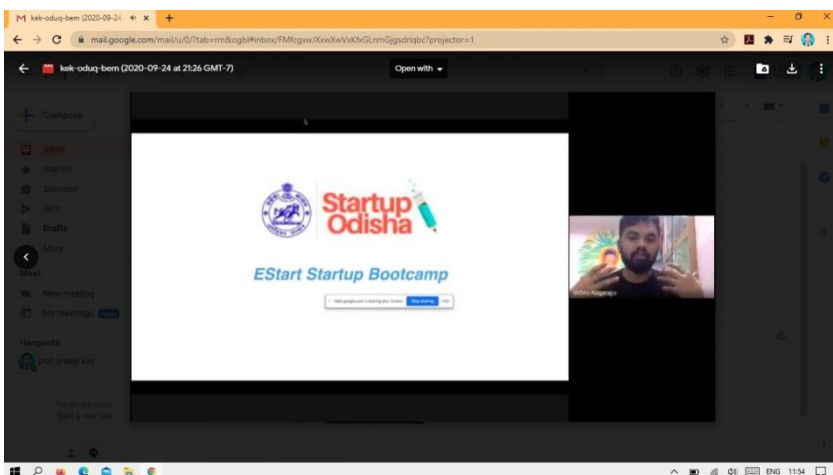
kek-oduq-bem (2020-09-24

mail.google.com/mail/u/0/?tab=rm&ogbl#inbox/FMfcgxwJXxwXwVxKfxGLnmGjgsdrlqbc?projector=1

kek-oduq-bem (2020-09-24 at 21:26 GMT-7)

Open with

Compose

Inbox

Starred

Snoozed

Sent

Drafts

More

Meet

New meeting

My meetings

Hangouts

prof. pratap Kar

Startup Odisha

EStart Startup Bootcamp

meet.google.com is sharing your screen. Stop sharing Hide

ENG 11:54